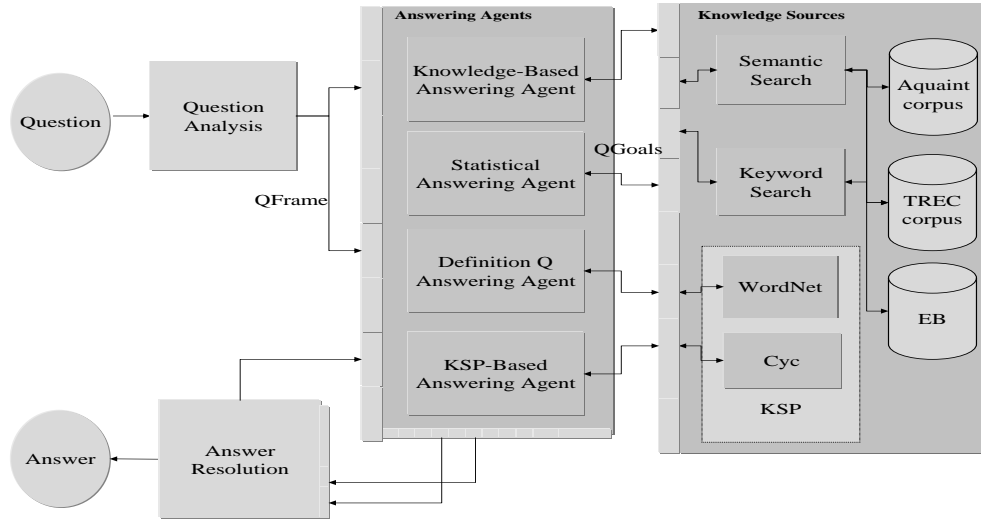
Question

Question Analysis

QFrame

Answering Agents

Knowledge-Based Answering Agent

Statistical Answering Agent

Definition Q Answering Agent

KSP-Based Answering Agent

QGoals

Knowledge Sources

Semantic Search

Keyword Search

WordNet

Cyc

KSP

Aquaint corpus

TREC corpus

EB

Answer

Answer Resolution